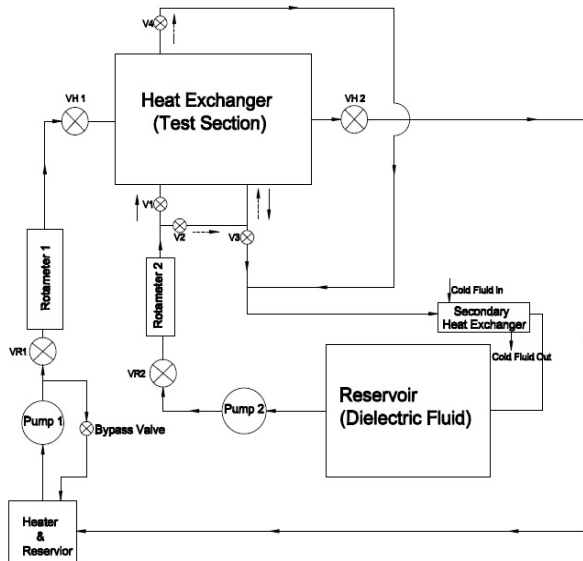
V4

Heat Exchanger
(Test Section)

VH 1

VH 2

V1

V2

V3

Rotameter 1

Rotameter 2

Cold Fluid In

Secondary Heat Exchanger

Cold Fluid Out

VR1

VR2

Pump 1

Pump 2

Bypass Valve

Reservoir
(Dielectric Fluid)

Heater
&
Reservior